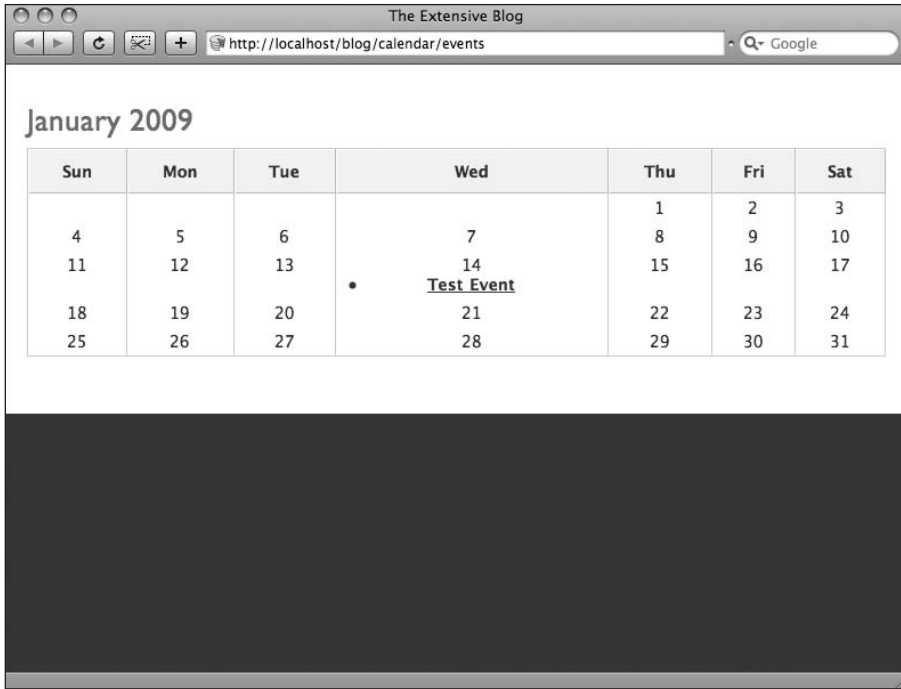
The Extensive Blog

http://localhost/blog/calendar/events

Google

January 2009

| Sun | Mon | Tue | Wed | Thu | Fri | Sat |
|---|---|---|---|---|---|---|
| | | | | 1 | 2 | 3 |
| 4 | 5 | 6 | 7 | 8 | 9 | 10 |
| 11 | 12 | 13 | 14 • Test Event | 15 | 16 | 17 |
| 18 | 19 | 20 | 21 | 22 | 23 | 24 |
| 25 | 26 | 27 | 28 | 29 | 30 | 31 |